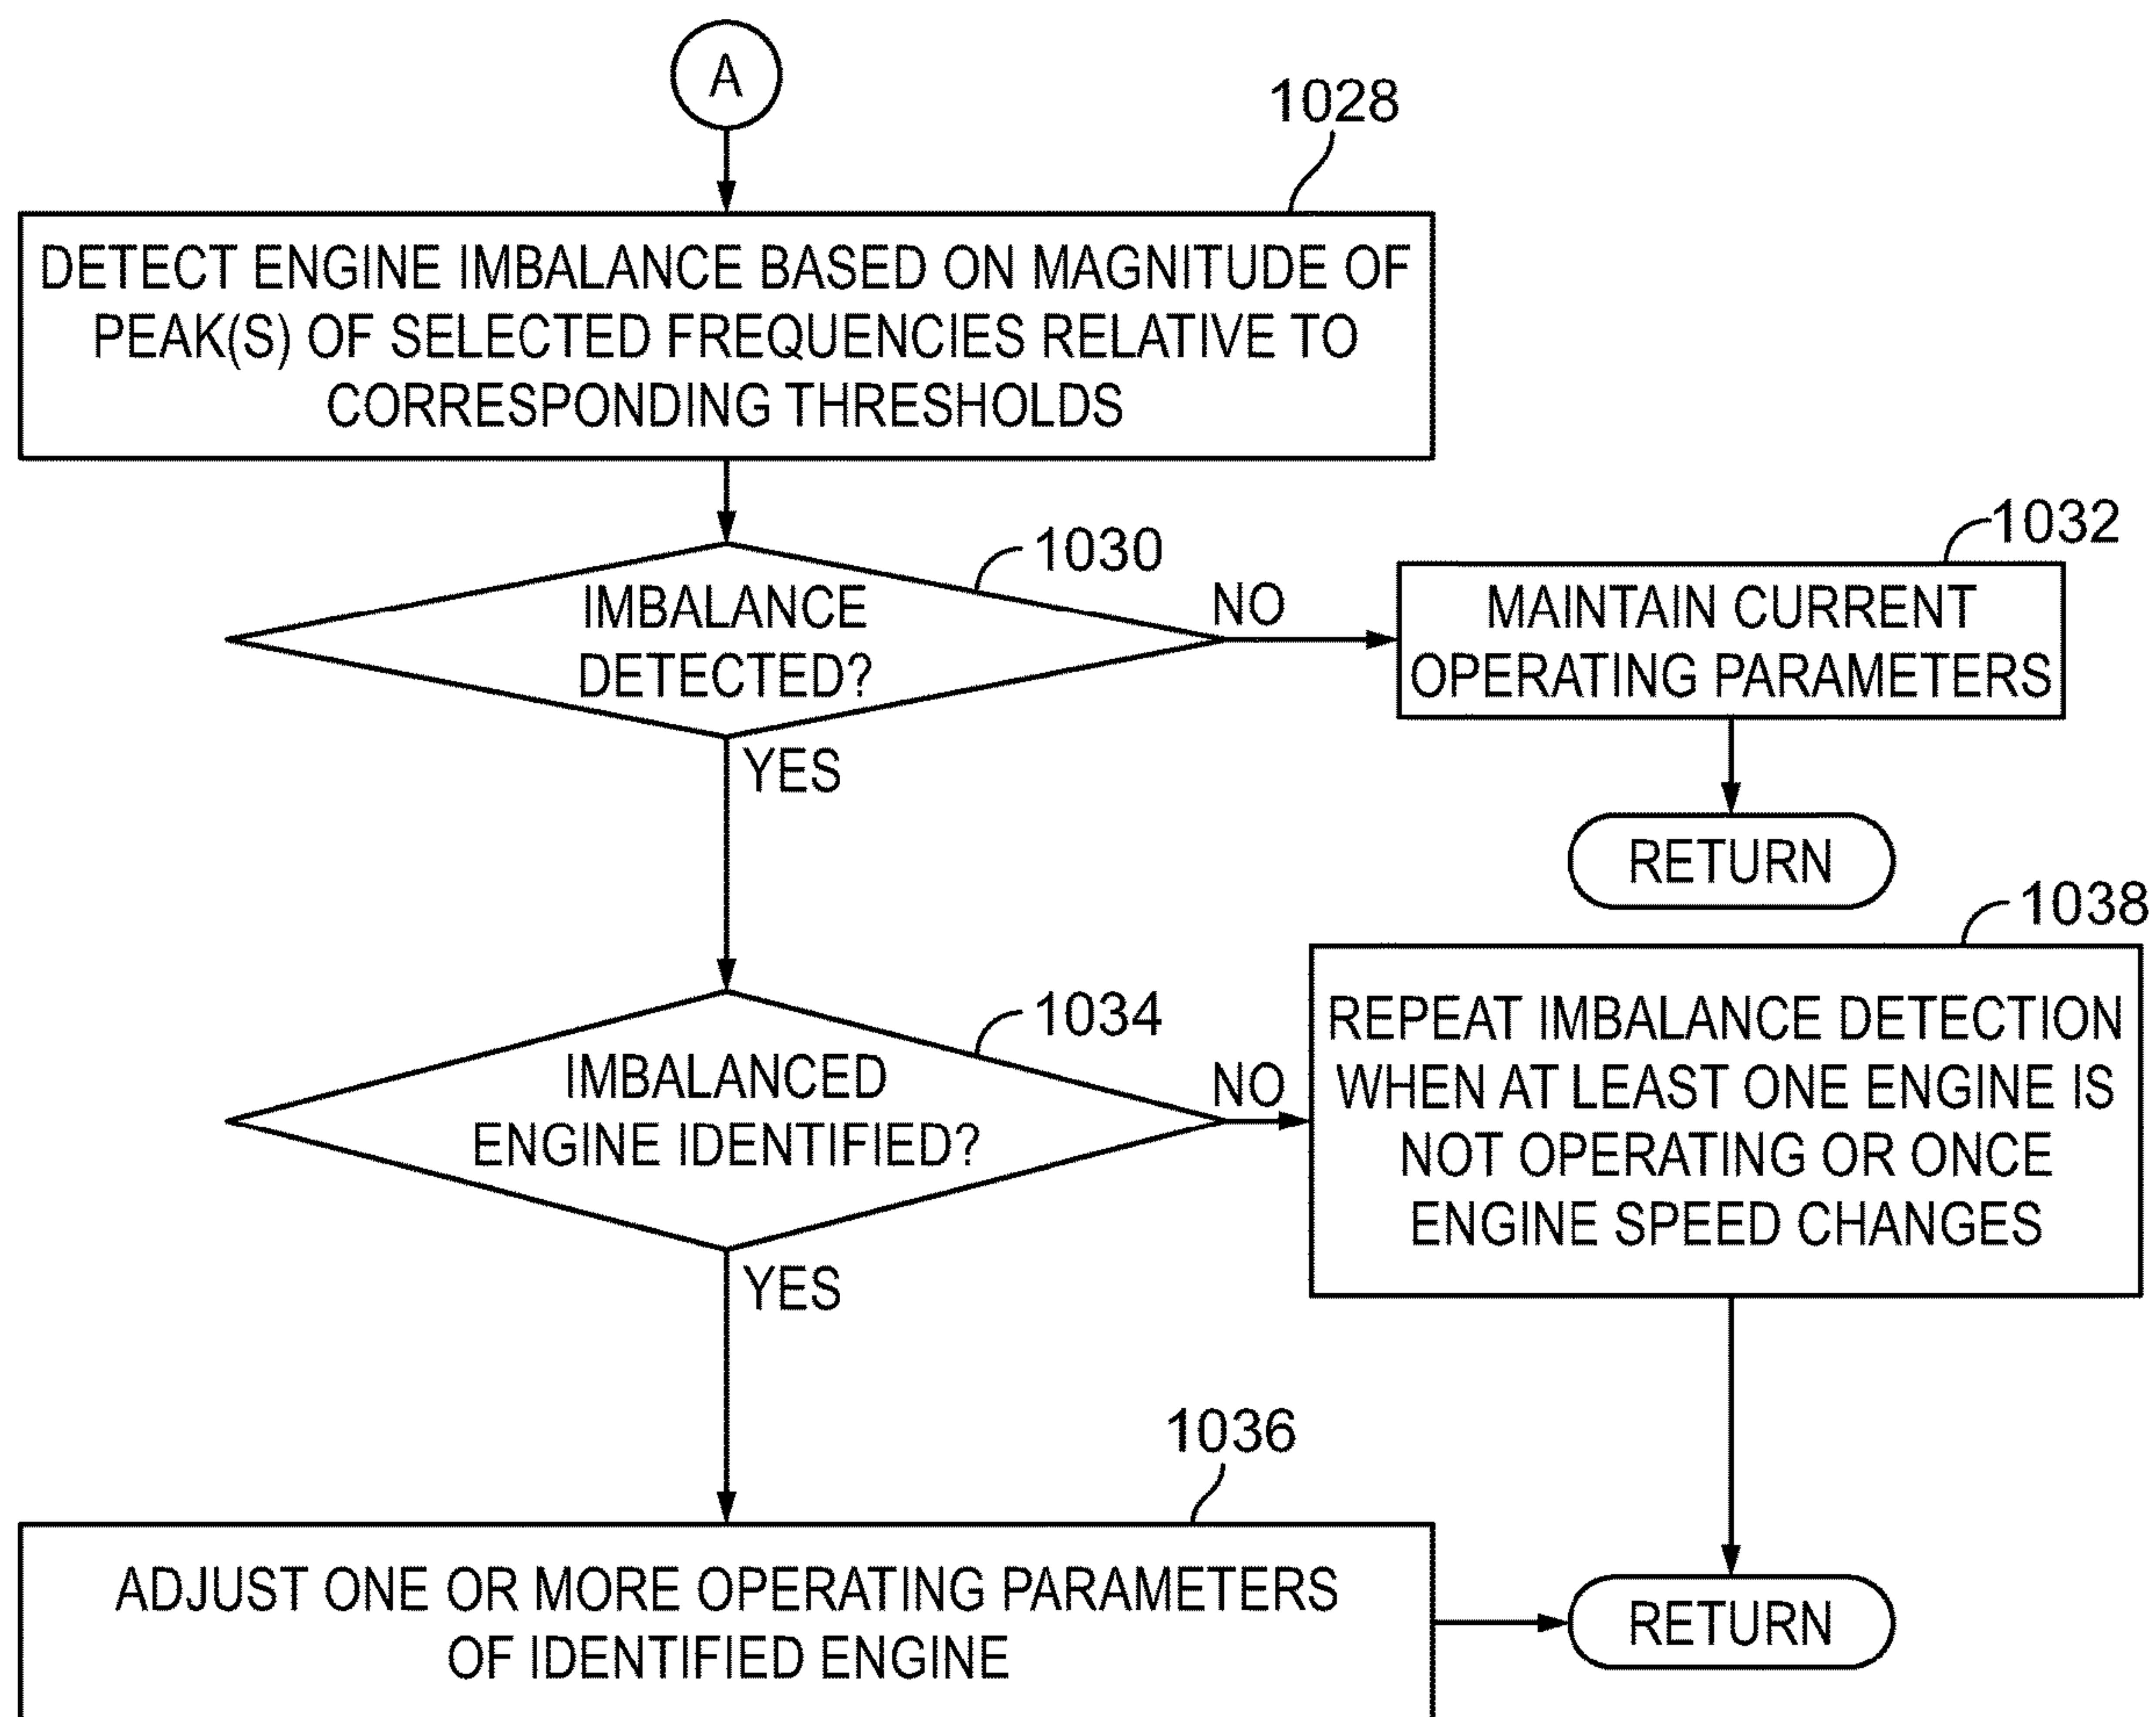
A

1028

DETECT ENGINE IMBALANCE BASED ON MAGNITUDE OF PEAK(S) OF SELECTED FREQUENCIES RELATIVE TO CORRESPONDING THRESHOLDS

1030

IMBALANCE DETECTED?

NO

1032

MAINTAIN CURRENT OPERATING PARAMETERS

YES

RETURN

1038

1034

IMBALANCED ENGINE IDENTIFIED?

NO

REPEAT IMBALANCE DETECTION WHEN AT LEAST ONE ENGINE IS NOT OPERATING OR ONCE ENGINE SPEED CHANGES

YES

1036

ADJUST ONE OR MORE OPERATING PARAMETERS OF IDENTIFIED ENGINE

RETURN